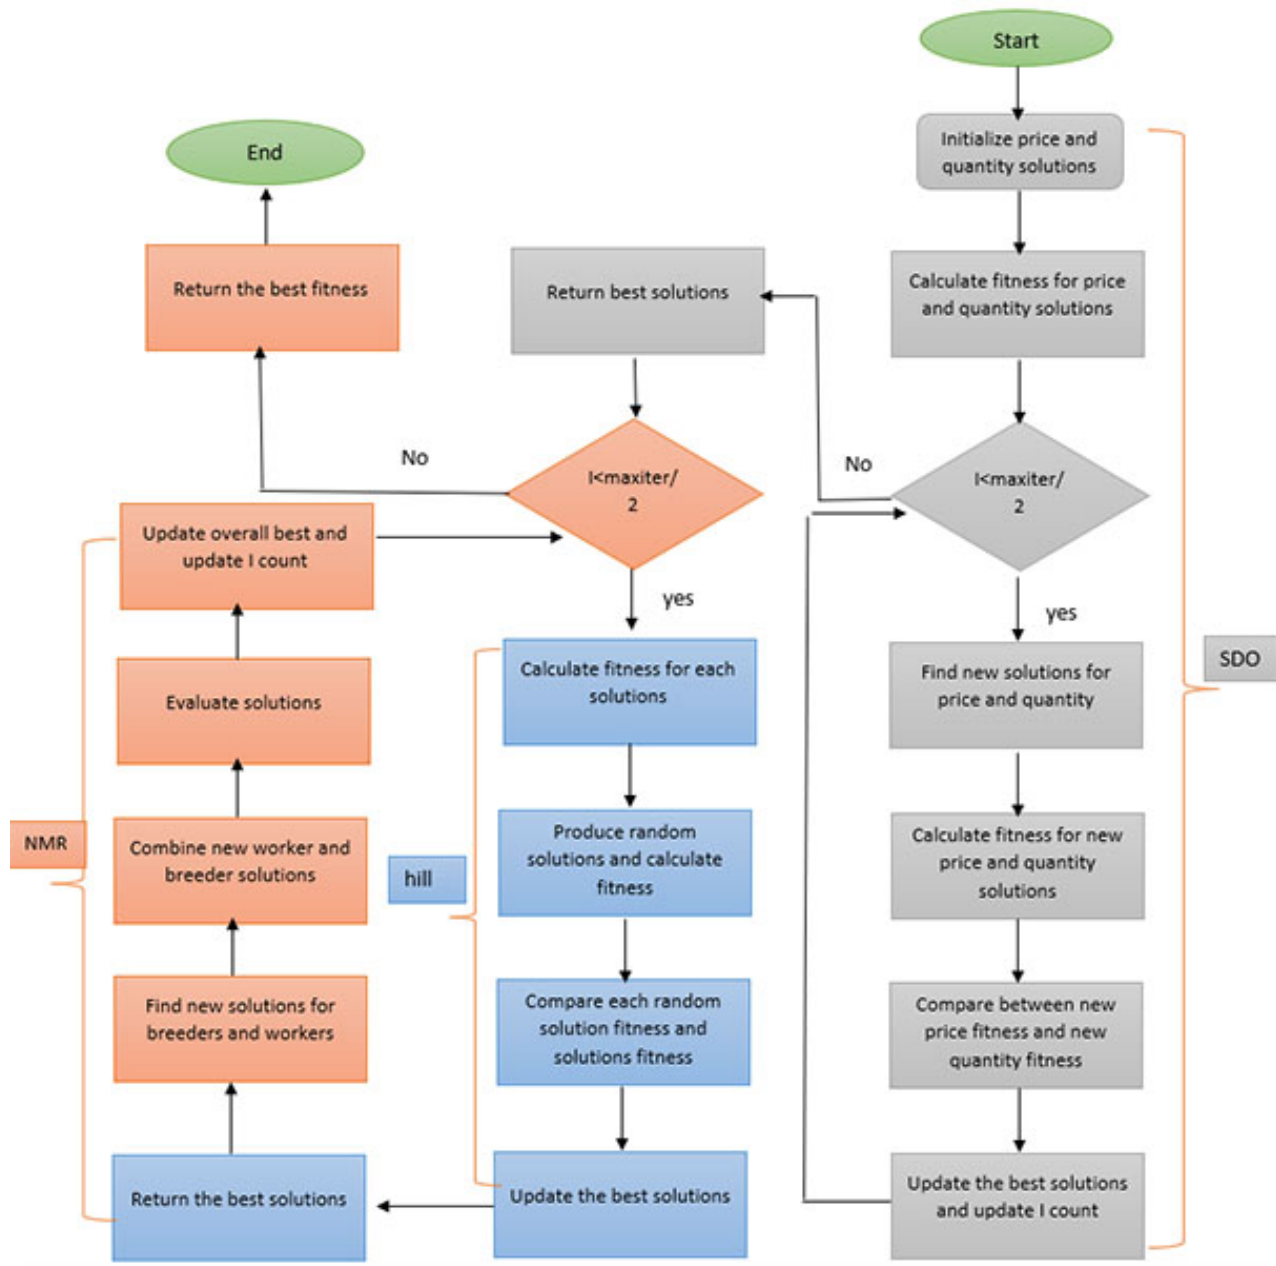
Start

Initialize price and quantity solutions

Calculate fitness for price and quantity solutions

I<maxiter/ 2

No

yes

Find new solutions for price and quantity

Calculate fitness for new price and quantity solutions

Compare between new price fitness and new quantity fitness

Update the best solutions and update I count

SDO

Return best solutions

I<maxiter/ 2

No

yes

Calculate fitness for each solutions

Produce random solutions and calculate fitness

Compare each random solution fitness and solutions fitness

Update the best solutions

hill

End

Return the best fitness

Update overall best and update I count

Evaluate solutions

Combine new worker and breeder solutions

Find new solutions for breeders and workers

Return the best solutions

NMR